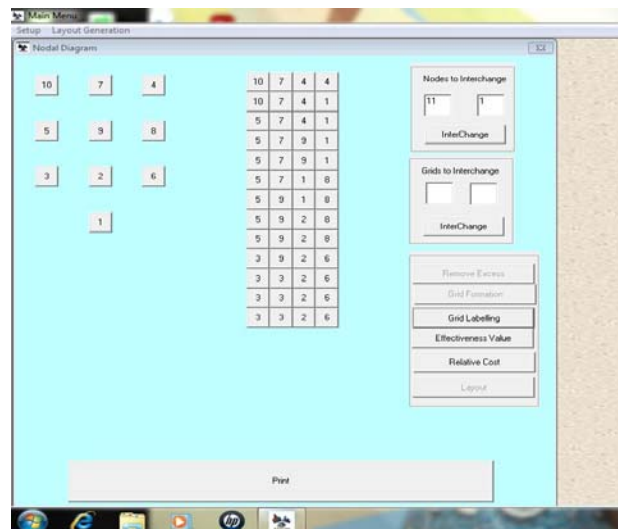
Main Menu
Setup Layout Generation
Nodal Diagram

10 7 4
5 9 8
3 2 6
1

| 10 | 7 | 4 | 4 |
|---|---|---|---|
| 10 | 7 | 4 | 1 |
| 5 | 7 | 4 | 1 |
| 5 | 7 | 9 | 1 |
| 5 | 7 | 9 | 1 |
| 5 | 7 | 1 | 8 |
| 5 | 9 | 1 | 8 |
| 5 | 9 | 2 | 8 |
| 5 | 9 | 2 | 8 |
| 3 | 9 | 2 | 6 |
| 3 | 3 | 2 | 6 |
| 3 | 3 | 2 | 6 |
| 3 | 3 | 2 | 6 |

Nodes to Interchange
11 1
InterChange

Grids to Interchange
InterChange

Remove Excess
Grid Formation
Grid Labelling
Effectiveness Value
Relative Cost
Layout

Print